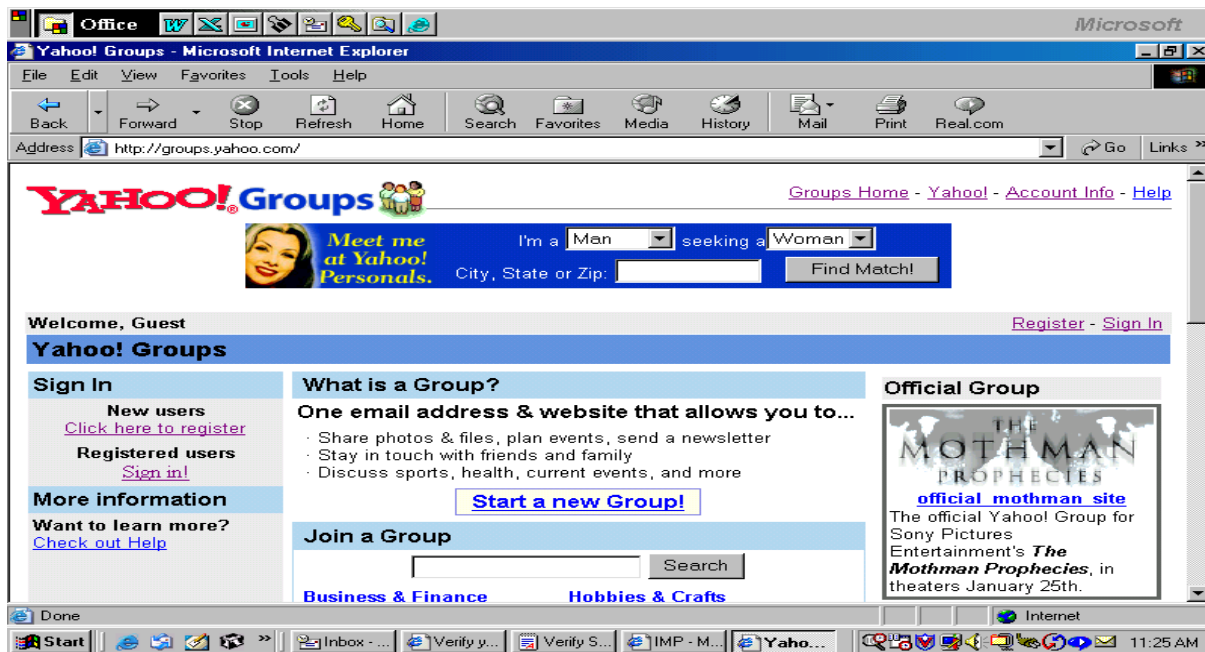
Office

Microsoft

Yahoo! Groups - Microsoft Internet Explorer

File Edit View Favorites Tools Help

Back Forward Stop Refresh Home Search Favorites Media History Mail Print Real.com

Address http://groups.yahoo.com/ Go Links

YAHOO! Groups

Groups Home - Yahoo! - Account Info - Help

Meet me at Yahoo! Personals.

I'm a Man seeking a Woman

City, State or Zip: Find Match!

Welcome, Guest

Register - Sign In

Yahoo! Groups

Sign In

New users
Click here to register

Registered users
Sign in!

More information

Want to learn more?
Check out Help

What is a Group?

One email address & website that allows you to...

· Share photos & files, plan events, send a newsletter
· Stay in touch with friends and family
· Discuss sports, health, current events, and more

Start a new Group!

Join a Group

Search

Business & Finance

Hobbies & Crafts

Official Group

THE MOTHMAN PROPHECIES

official mothman site

The official Yahoo! Group for Sony Pictures Entertainment's The Mothman Prophecies, in theaters January 25th.

Done

Internet

Start

Inbox - ...

Verify y...

Verify S...

IMP - M...

Yaho...

11:25 AM